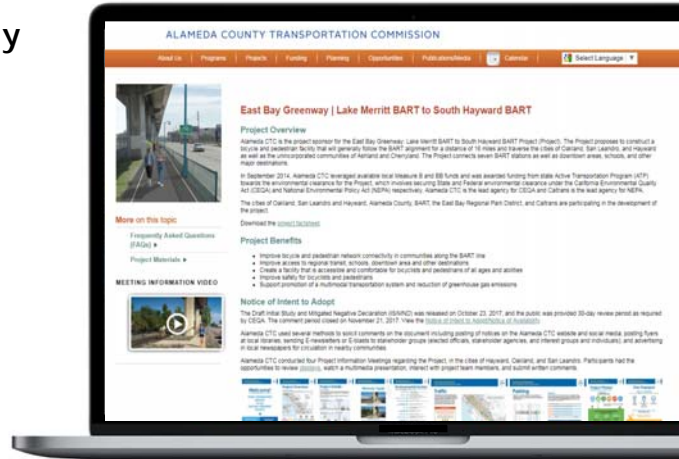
y

ALAMEDA COUNTY TRANSPORTATION COMMISSION

About Us | Programs | Projects | Funding | Planning | Opportunities | Publications/Media | Calendar | Select Language

East Bay Greenway | Lake Merritt BART to South Hayward BART

Project Overview

Alameda CTC is the project sponsor for the East Bay Greenway: Lake Merritt BART to South Hayward BART Project (Project). The Project proposes to construct a bicycle and pedestrian facility that will generally follow the BART alignment for a distance of 16 miles and traverse the cities of Oakland, San Leandro, and Hayward as well as the unincorporated communities of Ashland and Cherryland. The Project connects seven BART stations as well as downtown areas, schools, and other major destinations.

In September 2014, Alameda CTC leveraged available local Measure B and BB funds and was awarded funding from state Active Transportation Program (ATP) towards the environmental clearance for the Project, which involves securing State and Federal environmental clearance under the California Environmental Quality Act (CEQA) and National Environmental Policy Act (NEPA) respectively. Alameda CTC is the lead agency for CEQA and Caltrans is the lead agency for NEPA.

The cities of Oakland, San Leandro and Hayward, Alameda County, BART, the East Bay Regional Park District, and Caltrans are participating in the development of the project.

Download the project factsheet.

Project Benefits

Improve bicycle and pedestrian network connectivity in communities along the BART line
Improve access to regional transit, schools, downtown area and other destinations
Create a facility that is accessible and comfortable for bicyclists and pedestrians of all ages and abilities
Improve safety for bicyclists and pedestrians
Support promotion of a multimodal transportation system and reduction of greenhouse gas emissions

Notice of Intent to Adopt

The Draft Initial Study and Mitigated Negative Declaration (IS/MND) was released on October 23, 2017, and the public was provided 30-day review period as required by CEQA. The comment period closed on November 21, 2017. View the Notice of Intent to Adopt/Notice of Availability.

Alameda CTC used several methods to solicit comments on the document including posting of notices on the Alameda CTC website and social media, posting flyers at local libraries, sending E-newsletters or E-blasts to stakeholder groups (elected officials, stakeholder agencies, and interest groups and individuals), and advertising in local newspapers for circulation in nearby communities.

Alameda CTC conducted four Project Information Meetings regarding the Project, in the cities of Hayward, Oakland, and San Leandro. Participants had the opportunities to review displays, watch a multimedia presentation, interact with project team members, and submit written comments.

More on this topic

Frequently Asked Questions (FAQs) ▸

Project Materials ▸

MEETING INFORMATION VIDEO